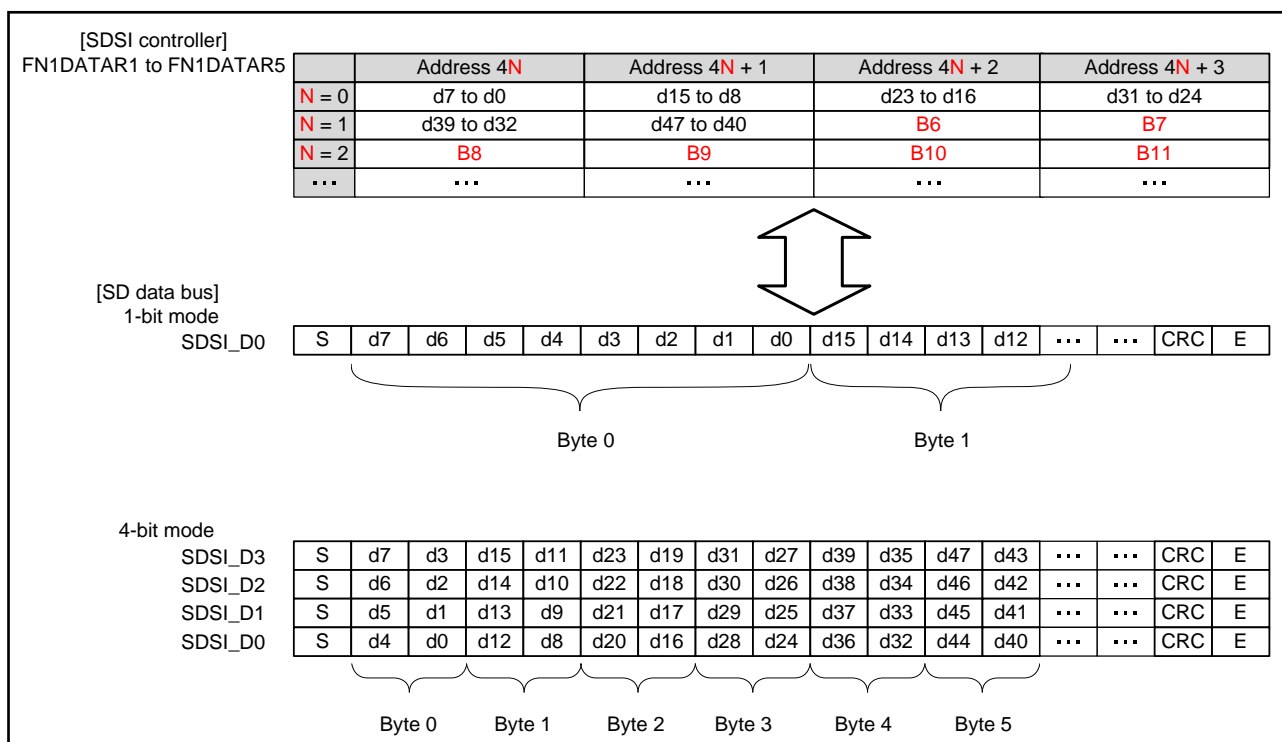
[SDSI controller]
FN1DATAR1 to FN1DATAR5

| | Address 4N | Address 4N + 1 | Address 4N + 2 | Address 4N + 3 |
|---|---|---|---|---|
| N = 0 | d7 to d0 | d15 to d8 | d23 to d16 | d31 to d24 |
| N = 1 | d39 to d32 | d47 to d40 | B6 | B7 |
| N = 2 | B8 | B9 | B10 | B11 |
| ··· | ··· | ··· | ··· | ··· |

[SD data bus]
1-bit mode

| SDSI_D0 | S | d7 | d6 | d5 | d4 | d3 | d2 | d1 | d0 | d15 | d14 | d13 | d12 | ··· | ··· | CRC | E |
|---|---|---|---|---|---|---|---|---|---|---|---|---|---|---|---|---|---|

Byte 0
Byte 1

4-bit mode

| SDSI_D3 | S | d7 | d3 | d15 | d11 | d23 | d19 | d31 | d27 | d39 | d35 | d47 | d43 | ··· | ··· | CRC | E |
|---|---|---|---|---|---|---|---|---|---|---|---|---|---|---|---|---|---|
| SDSI_D2 | S | d6 | d2 | d14 | d10 | d22 | d18 | d30 | d26 | d38 | d34 | d46 | d42 | ··· | ··· | CRC | E |
| SDSI_D1 | S | d5 | d1 | d13 | d9 | d21 | d17 | d29 | d25 | d37 | d33 | d45 | d41 | ··· | ··· | CRC | E |
| SDSI_D0 | S | d4 | d0 | d12 | d8 | d20 | d16 | d28 | d24 | d36 | d32 | d44 | d40 | ··· | ··· | CRC | E |

Byte 0
Byte 1
Byte 2
Byte 3
Byte 4
Byte 5